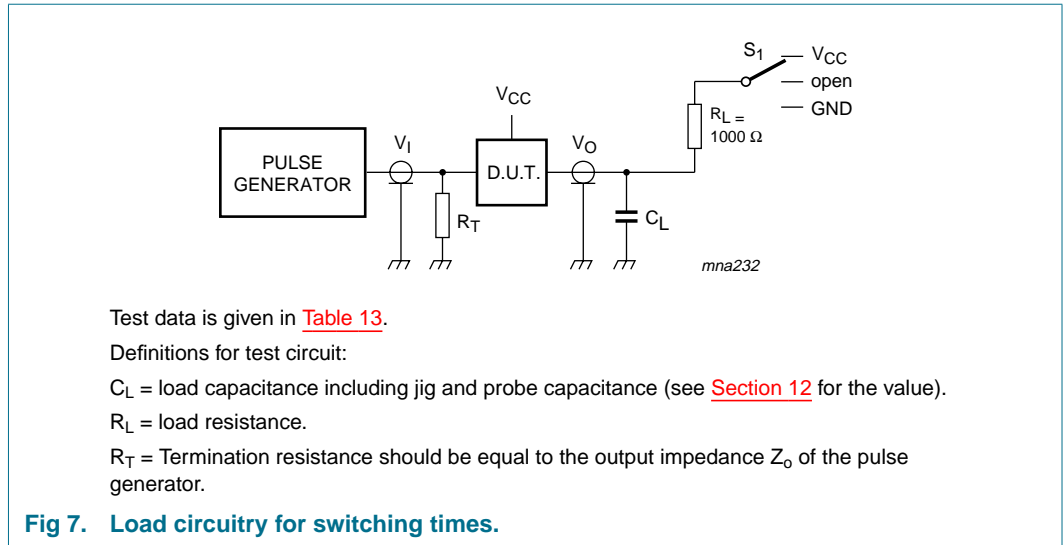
$S_1$

$V_{CC}$

open

GND

$V_{CC}$

$R_L$ =
1000 Ω

PULSE GENERATOR

$V_I$

D.U.T.

$V_O$

$R_T$

$C_L$

mna232

Test data is given in Table 13.

Definitions for test circuit:

$C_L$ = load capacitance including jig and probe capacitance (see Section 12 for the value).

$R_L$ = load resistance.

$R_T$ = Termination resistance should be equal to the output impedance $Z_o$ of the pulse generator.

Fig 7. Load circuitry for switching times.